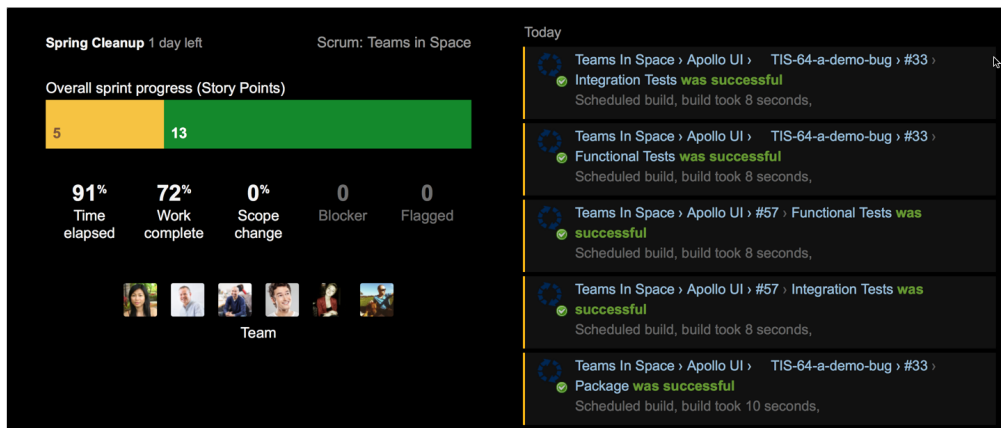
Spring Cleanup 1 day left

Scrum: Teams in Space

Overall sprint progress (Story Points)

5 13

91% Time elapsed

72% Work complete

0% Scope change

0 Blocker

0 Flagged

Team

Today

Teams In Space › Apollo UI › TIS-64-a-demo-bug › #33 › Integration Tests was successful
Scheduled build, build took 8 seconds,

Teams In Space › Apollo UI › TIS-64-a-demo-bug › #33 › Functional Tests was successful
Scheduled build, build took 8 seconds,

Teams In Space › Apollo UI › #57 › Functional Tests was successful
Scheduled build, build took 8 seconds,

Teams In Space › Apollo UI › #57 › Integration Tests was successful
Scheduled build, build took 8 seconds,

Teams In Space › Apollo UI › TIS-64-a-demo-bug › #33 › Package was successful
Scheduled build, build took 10 seconds,